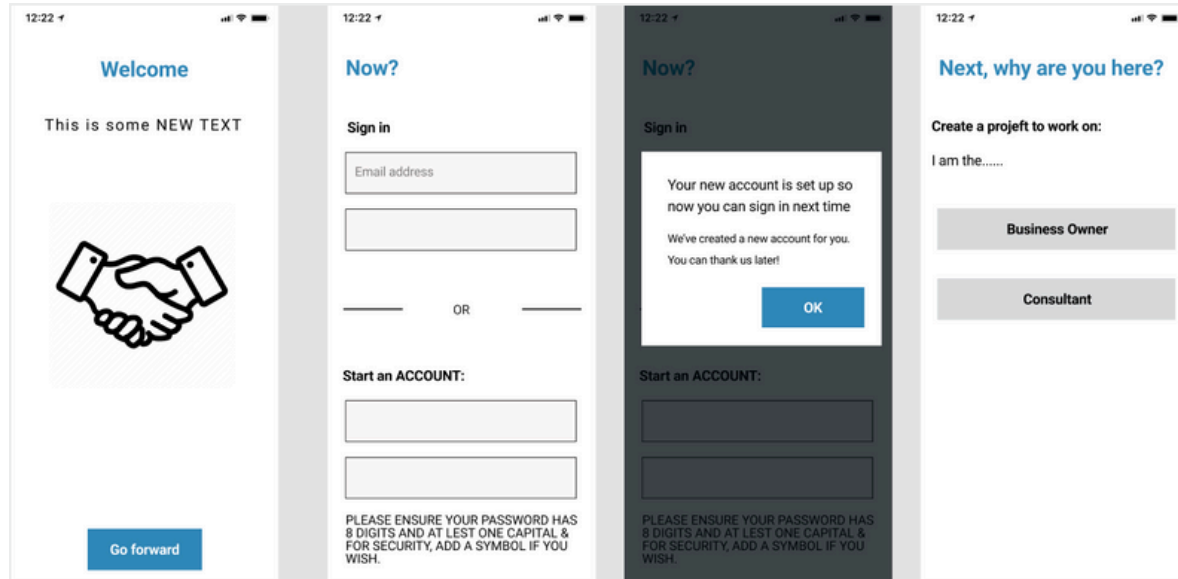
12:22

Welcome

This is some NEW TEXT

Go forward

12:22

Now?

Sign in

Email address

OR

Start an ACCOUNT:

PLEASE ENSURE YOUR PASSWORD HAS 8 DIGITS AND AT LEST ONE CAPITAL & FOR SECURITY, ADD A SYMBOL IF YOU WISH.

12:22

Now?

Sign in

Your new account is set up so now you can sign in next time

We've created a new account for you.

You can thank us later!

OK

Start an ACCOUNT:

PLEASE ENSURE YOUR PASSWORD HAS 8 DIGITS AND AT LEST ONE CAPITAL & FOR SECURITY, ADD A SYMBOL IF YOU WISH.

12:22

Next, why are you here?

Create a projeft to work on:

I am the......

Business Owner

Consultant